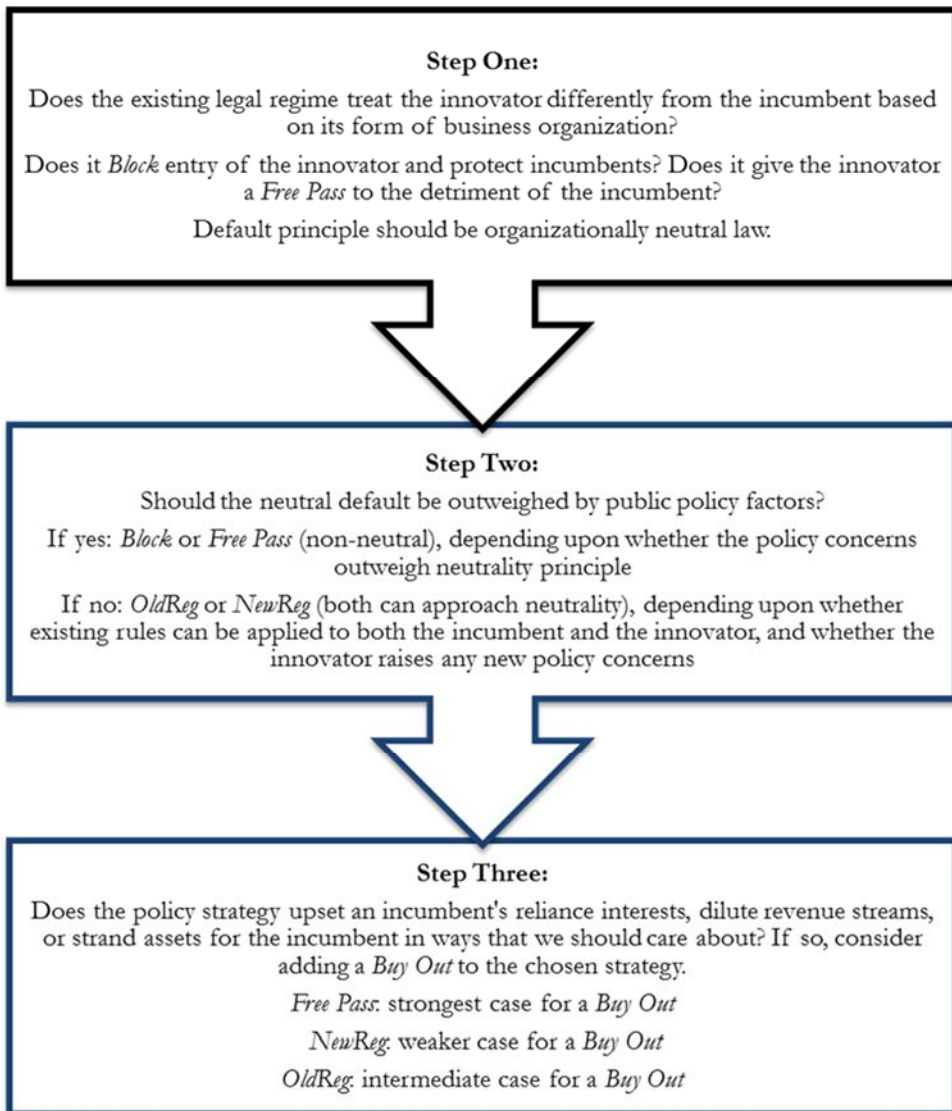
Step One:

Does the existing legal regime treat the innovator differently from the incumbent based on its form of business organization?

Does it Block entry of the innovator and protect incumbents? Does it give the innovator a Free Pass to the detriment of the incumbent?

Default principle should be organizationally neutral law.

Step Two:

Should the neutral default be outweighed by public policy factors?

If yes: Block or Free Pass (non-neutral), depending upon whether the policy concerns outweigh neutrality principle

If no: OldReg or NewReg (both can approach neutrality), depending upon whether existing rules can be applied to both the incumbent and the innovator, and whether the innovator raises any new policy concerns

Step Three:

Does the policy strategy upset an incumbent's reliance interests, dilute revenue streams, or strand assets for the incumbent in ways that we should care about? If so, consider adding a Buy Out to the chosen strategy.

Free Pass: strongest case for a Buy Out

NewReg: weaker case for a Buy Out

OldReg: intermediate case for a Buy Out